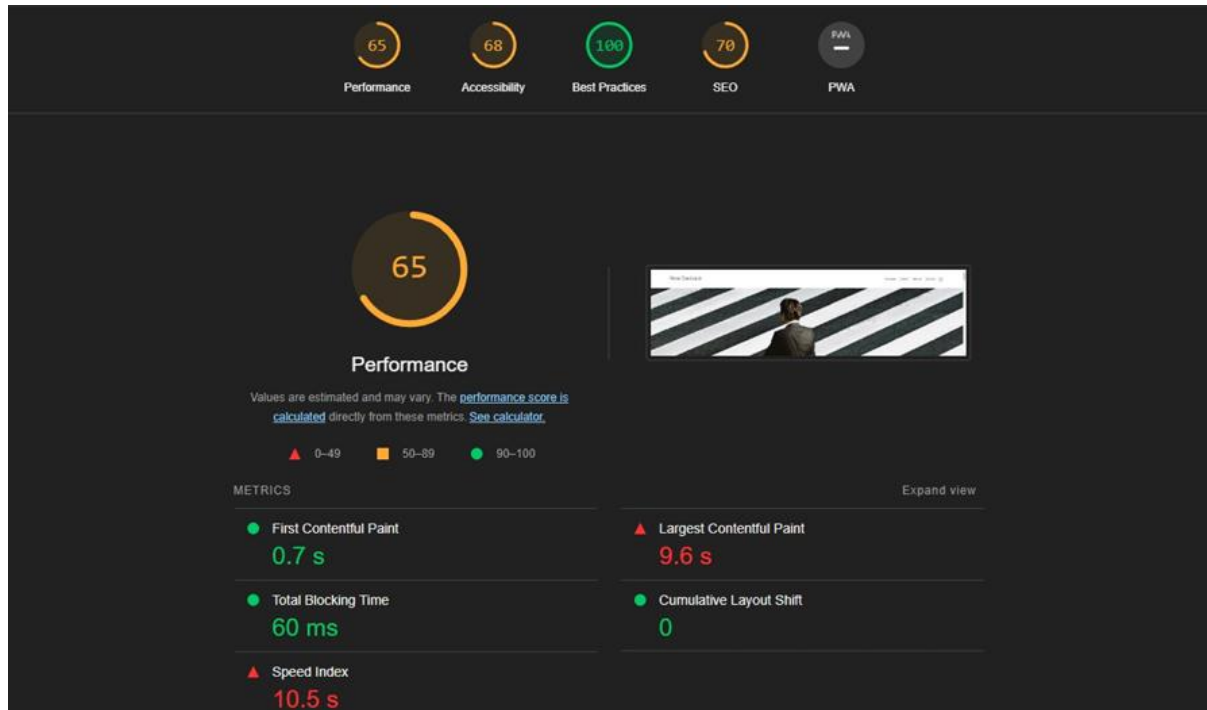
65
Performance

68
Accessibility

100
Best Practices

70
SEO

PWA
PWA

65

Performance

Values are estimated and may vary. The performance score is calculated directly from these metrics. See calculator.

0–49 50–89 90–100

METRICS

Expand view

First Contentful Paint
0.7 s

Largest Contentful Paint
9.6 s

Total Blocking Time
60 ms

Cumulative Layout Shift
0

Speed Index
10.5 s